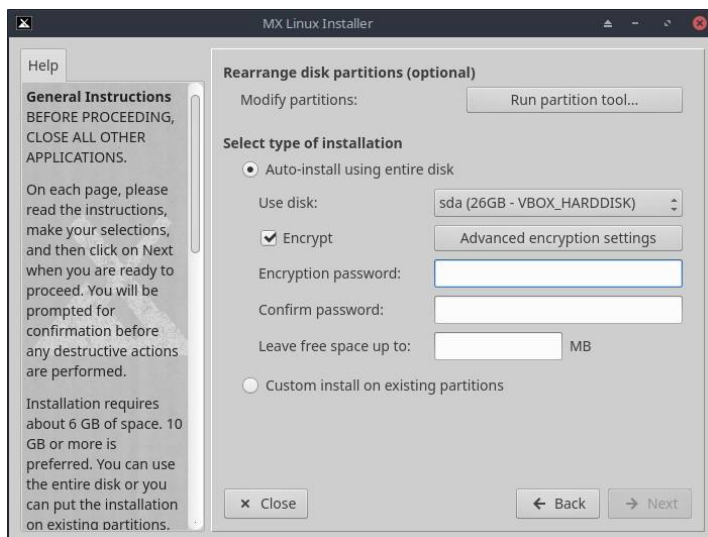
MX Linux Installer

Help

General Instructions
BEFORE PROCEEDING, CLOSE ALL OTHER APPLICATIONS.

On each page, please read the instructions, make your selections, and then click on Next when you are ready to proceed. You will be prompted for confirmation before any destructive actions are performed.

Installation requires about 6 GB of space. 10 GB or more is preferred. You can use the entire disk or you can put the installation on existing partitions.

Rearrange disk partitions (optional)
Modify partitions:
Run partition tool...

Select type of installation
Auto-install using entire disk
Use disk:
sda (26GB - VBOX_HARDDISK)
Encrypt
Advanced encryption settings
Encryption password:
Confirm password:
Leave free space up to:
MB
Custom install on existing partitions

× Close
← Back
→ Next